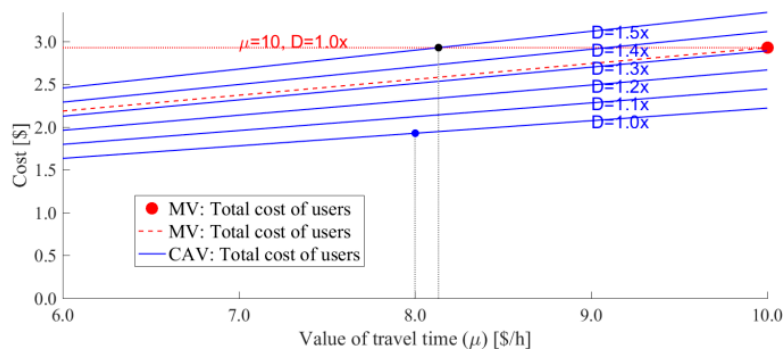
$\mu$=10, D=1.0x

D=1.5x
D=1.4x
D=1.3x
D=1.2x
D=1.1x
D=1.0x

3.0
2.5
2.0
1.5
1.0
0.5
0.0

Cost [\$]

MV: Total cost of users
MV: Total cost of users
CAV: Total cost of users

6.0
7.0
8.0
9.0
10.0

Value of travel time ($\mu$) [\$/h]